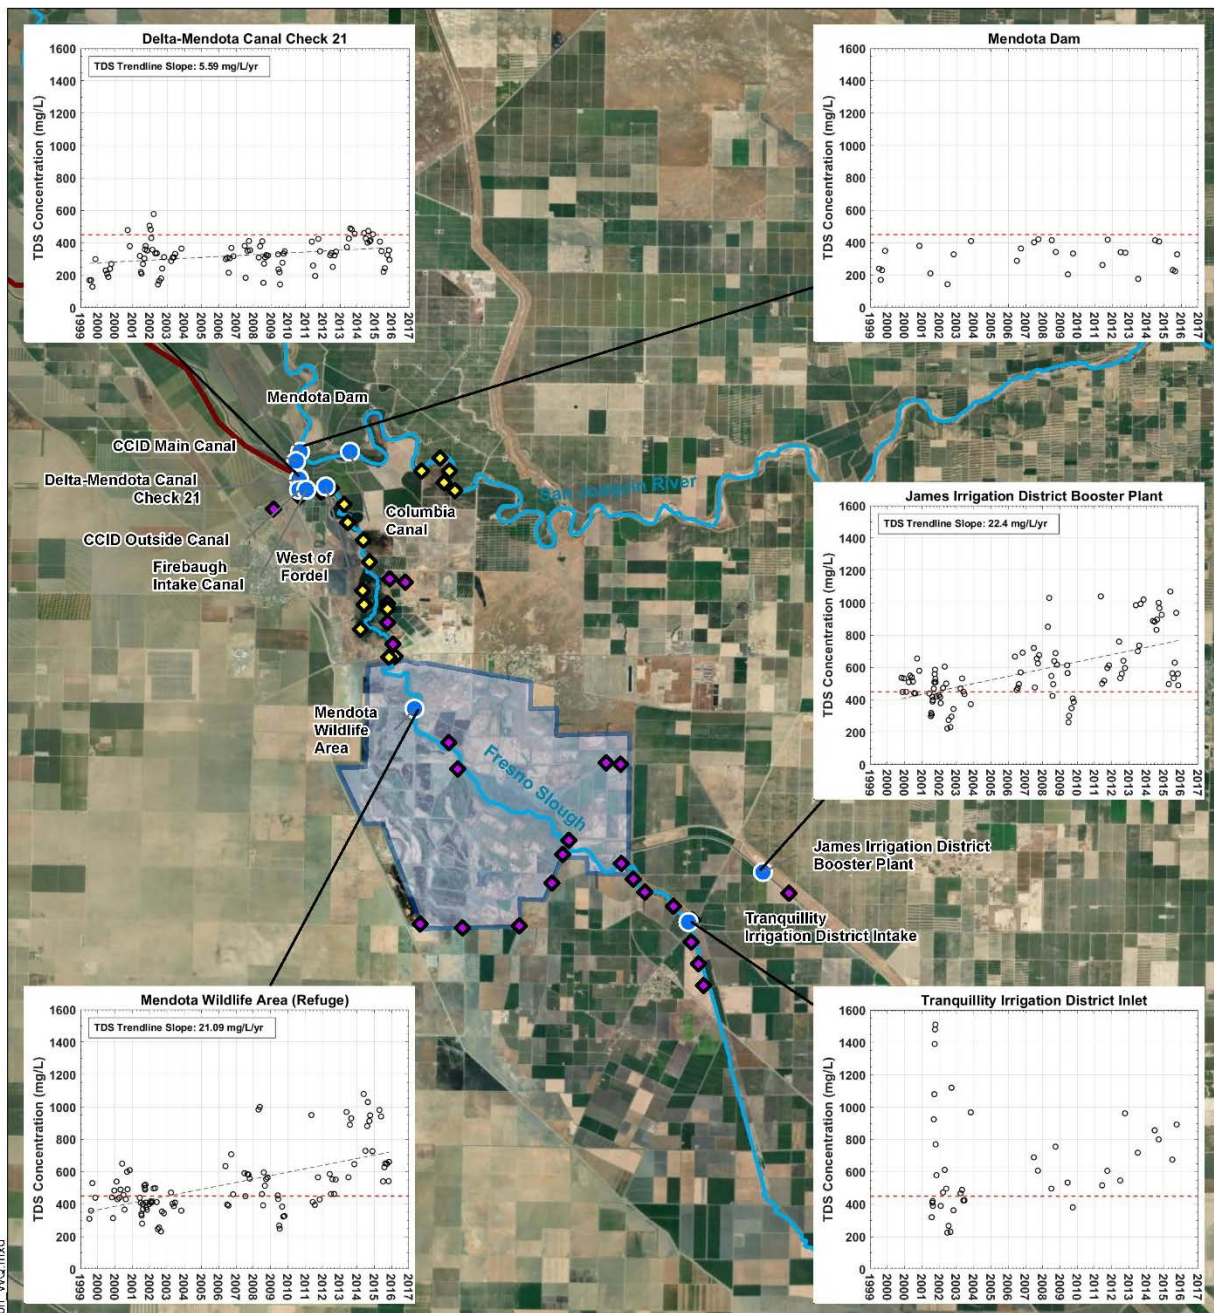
Delta-Mendota Canal Check 21

TDS Trendline Slope: 5.59 mg/L/yr

TDS Concentration (mg/L)

1600
1400
1200
1000
800
600
400
200
0

1999 2000 2000 2001 2002 2003 2004 2005 2006 2007 2008 2009 2010 2011 2012 2013 2014 2015 2016 2017

Mendota Dam

TDS Concentration (mg/L)

1600
1400
1200
1000
800
600
400
200
0

1999 2000 2001 2002 2003 2004 2005 2006 2007 2008 2009 2010 2011 2012 2013 2014 2015 2016 2017

Mendota Dam

CCID Main Canal

Delta-Mendota Canal Check 21

Columbia Canal

San Joaquin River

CCID Outside Canal

West of Fordel

Firebaugh Intake Canal

Mendota Wildlife Area

Fresno Slough

James Irrigation District Booster Plant

TDS Trendline Slope: 22.4 mg/L/yr

TDS Concentration (mg/L)

1600
1400
1200
1000
800
600
400
200
0

1999 2000 2001 2002 2003 2004 2005 2006 2007 2008 2009 2010 2011 2012 2013 2014 2015 2016 2017

James Irrigation District Booster Plant

Tranquillity Irrigation District Intake

Mendota Wildlife Area (Refuge)

TDS Trendline Slope: 21.09 mg/L/yr

TDS Concentration (mg/L)

1600
1400
1200
1000
800
600
400
200
0

1999 2000 2000 2001 2002 2003 2004 2005 2006 2007 2008 2009 2010 2011 2012 2013 2014 2015 2016 2017

Tranquillity Irrigation District Inlet

TDS Concentration (mg/L)

1600
1400
1200
1000
800
600
400
200
0

1999 2000 2001 2002 2003 2004 2005 2006 2007 2008 2009 2010 2011 2012 2013 2014 2015 2016 2017

mxd